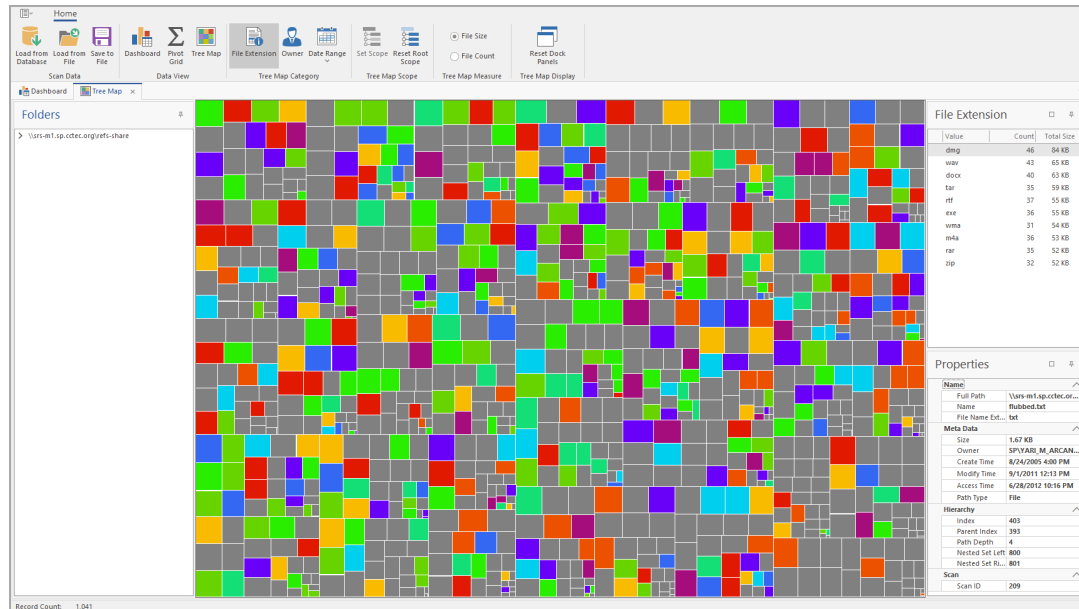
Home

Load from Database
Load from File
Save to File
Scan Data

Dashboard
Pivot Grid
Tree Map
Data View

File Extension
Owner
Date Range
Tree Map Category

Set Scope
Reset Root Scope
Tree Map Scope

File Size
File Count
Tree Map Measure

Reset Dock Panels
Tree Map Display

Dashboard
Tree Map

Folders

\\srs-m1.sp.cctec.org\refs-share

File Extension

| Value | Count | Total Size |
|---|---|---|
| dmg | 46 | 84 KB |
| wav | 43 | 65 KB |
| docx | 40 | 63 KB |
| tar | 35 | 59 KB |
| rtf | 37 | 55 KB |
| exe | 36 | 55 KB |
| wma | 31 | 54 KB |
| m4a | 36 | 53 KB |
| rar | 35 | 52 KB |
| zip | 32 | 52 KB |

Properties

Name
| Full Path | \\srs-m1.sp.cctec.or... |
|---|---|
| Name | flubbed.txt |
| File Name Ext... | txt |

Meta Data
| Size | 1.67 KB |
|---|---|
| Owner | SP\YARI_M_ARCAN... |
| Create Time | 8/24/2005 4:00 PM |
| Modify Time | 9/1/2011 12:13 PM |
| Access Time | 6/28/2012 10:16 PM |
| Path Type | File |

Hierarchy
| Index | 403 |
|---|---|
| Parent Index | 393 |
| Path Depth | 4 |
| Nested Set Left | 800 |
| Nested Set Ri... | 801 |

Scan
| Scan ID | 209 |
|---|---|

Record Count: 1,041